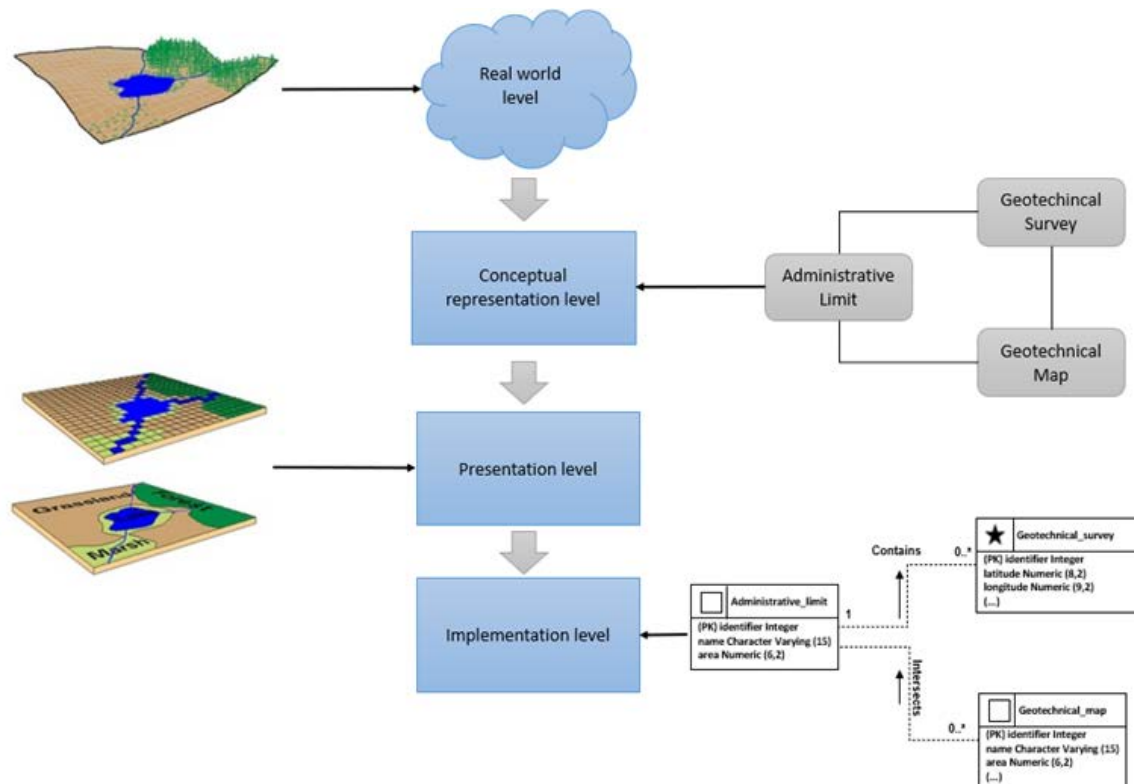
Real world level

Conceptual representation level

Geotechincal Survey

Administrative Limit

Geotechnical Map

Presentation level

Grassland

Forest

Marsh

Implementation level

Administrative_limit
(PK) identifier Integer
name Character Varying (15)
area Numeric (6,2)

1

Contains

0..*

Geotechnical_survey
(PK) identifier Integer
latitude Numeric (8,2)
longitude Numeric (9,2)
(...)

Intersects

0..*

Geotechnical_map
(PK) identifier Integer
name Character Varying (15)
area Numeric (6,2)
(...)